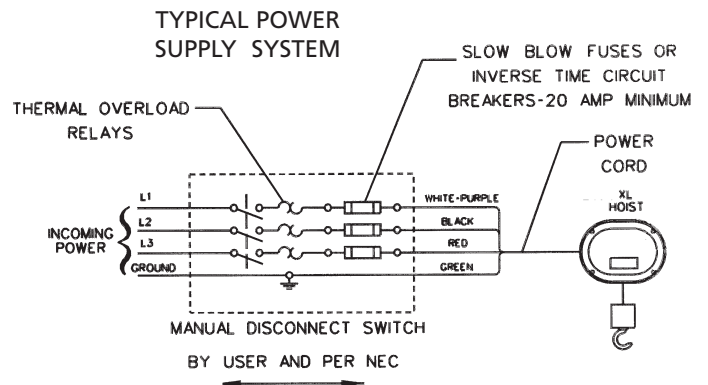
TYPICAL POWER SUPPLY SYSTEM

SLOW BLOW FUSES OR INVERSE TIME CIRCUIT BREAKERS-20 AMP MINIMUM

THERMAL OVERLOAD RELAYS

POWER CORD

L1
L2
L3
GROUND

INCOMING POWER

WHITE-PURPLE
BLACK
RED
GREEN

XL HOIST

MANUAL DISCONNECT SWITCH

BY USER AND PER NEC